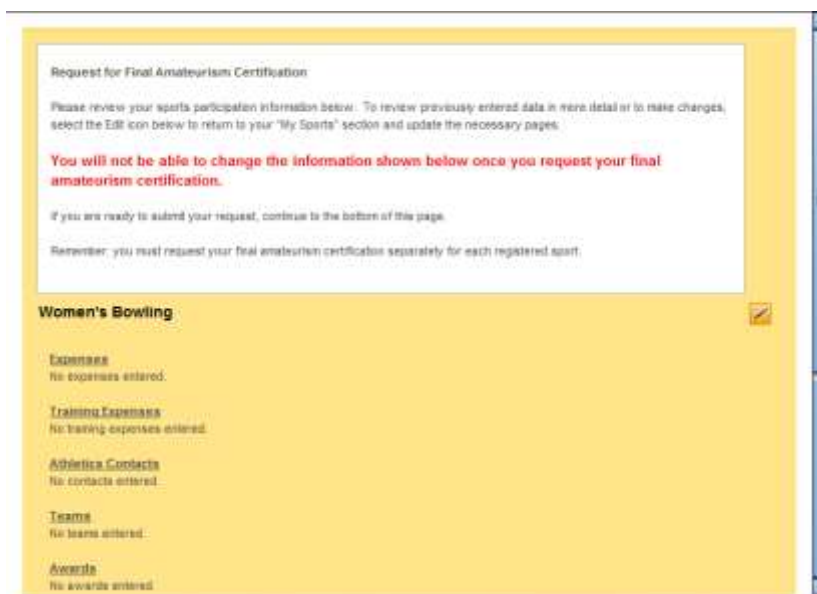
Request for Final Amateurism Certification

Please review your sports participation information below. To review previously entered data in more detail or to make changes, select the Edit icon below to return to your "My Sports" section and update the necessary pages.

You will not be able to change the information shown below once you request your final amateurism certification.

If you are ready to submit your request, continue to the bottom of this page.

Remember: you must request your final amateurism certification separately for each registered sport.

Women's Bowling

Expenses
No expenses entered.

Training Expenses
No training expenses entered.

Athletics Contacts
No contacts entered.

Teams
No teams entered.

Awards
No awards entered.